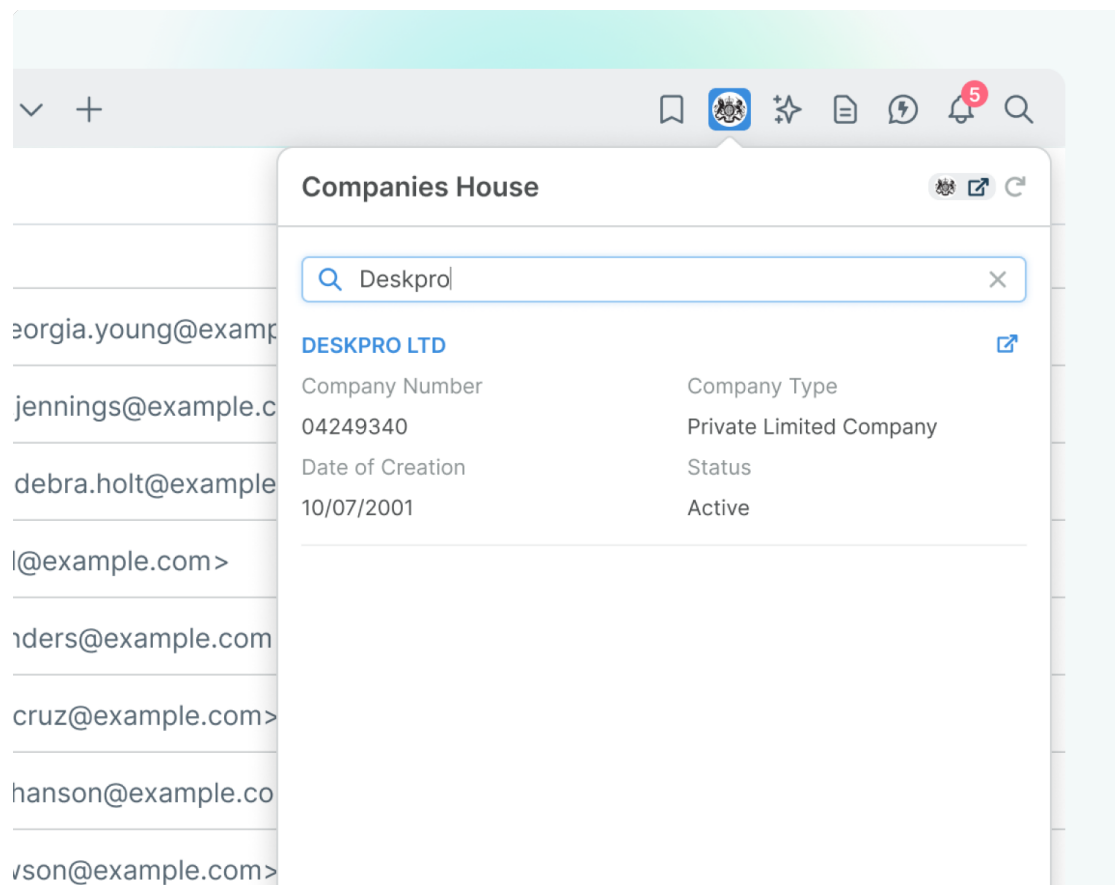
5

Companies House

Deskpro

DESKPRO LTD

Company Number
04249340

Company Type
Private Limited Company

Date of Creation
10/07/2001

Status
Active

eorgia.young@examp
jennings@example.c
debra.holt@example
l@example.com>
nders@example.com
cruz@example.com>
hanson@example.co
vson@example.com>